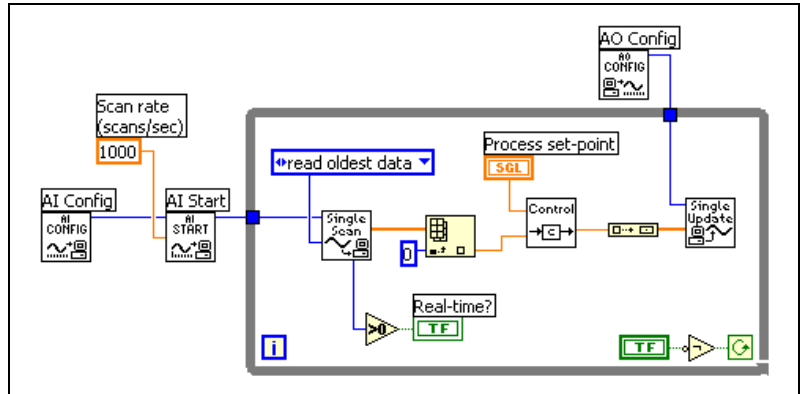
AO Config

AO CONFIG

Scan rate (scans/sec)

1000

read oldest data

Process set-point

SGL

AI Config

AI CONFIG

AI Start

AI START

Single Scan

Control

C

Single Update

0

>0

Real-time?

TF

i

TF